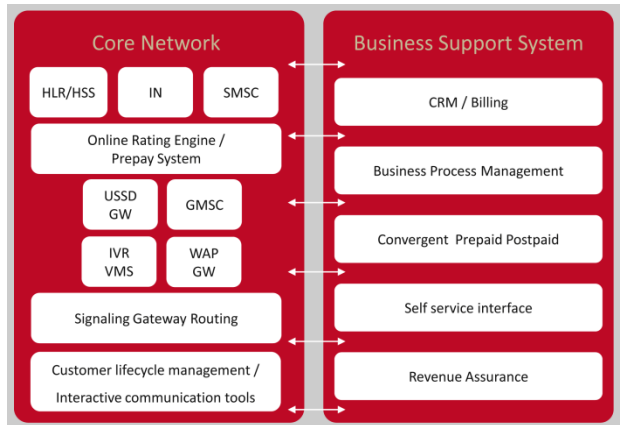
Core Network

HLR/HSS

IN

SMSC

Online Rating Engine / Prepay System

USSD GW

GMSC

IVR VMS

WAP GW

Signaling Gateway Routing

Customer lifecycle management / Interactive communication tools

Business Support System

CRM / Billing

Business Process Management

Convergent Prepaid Postpaid

Self service interface

Revenue Assurance